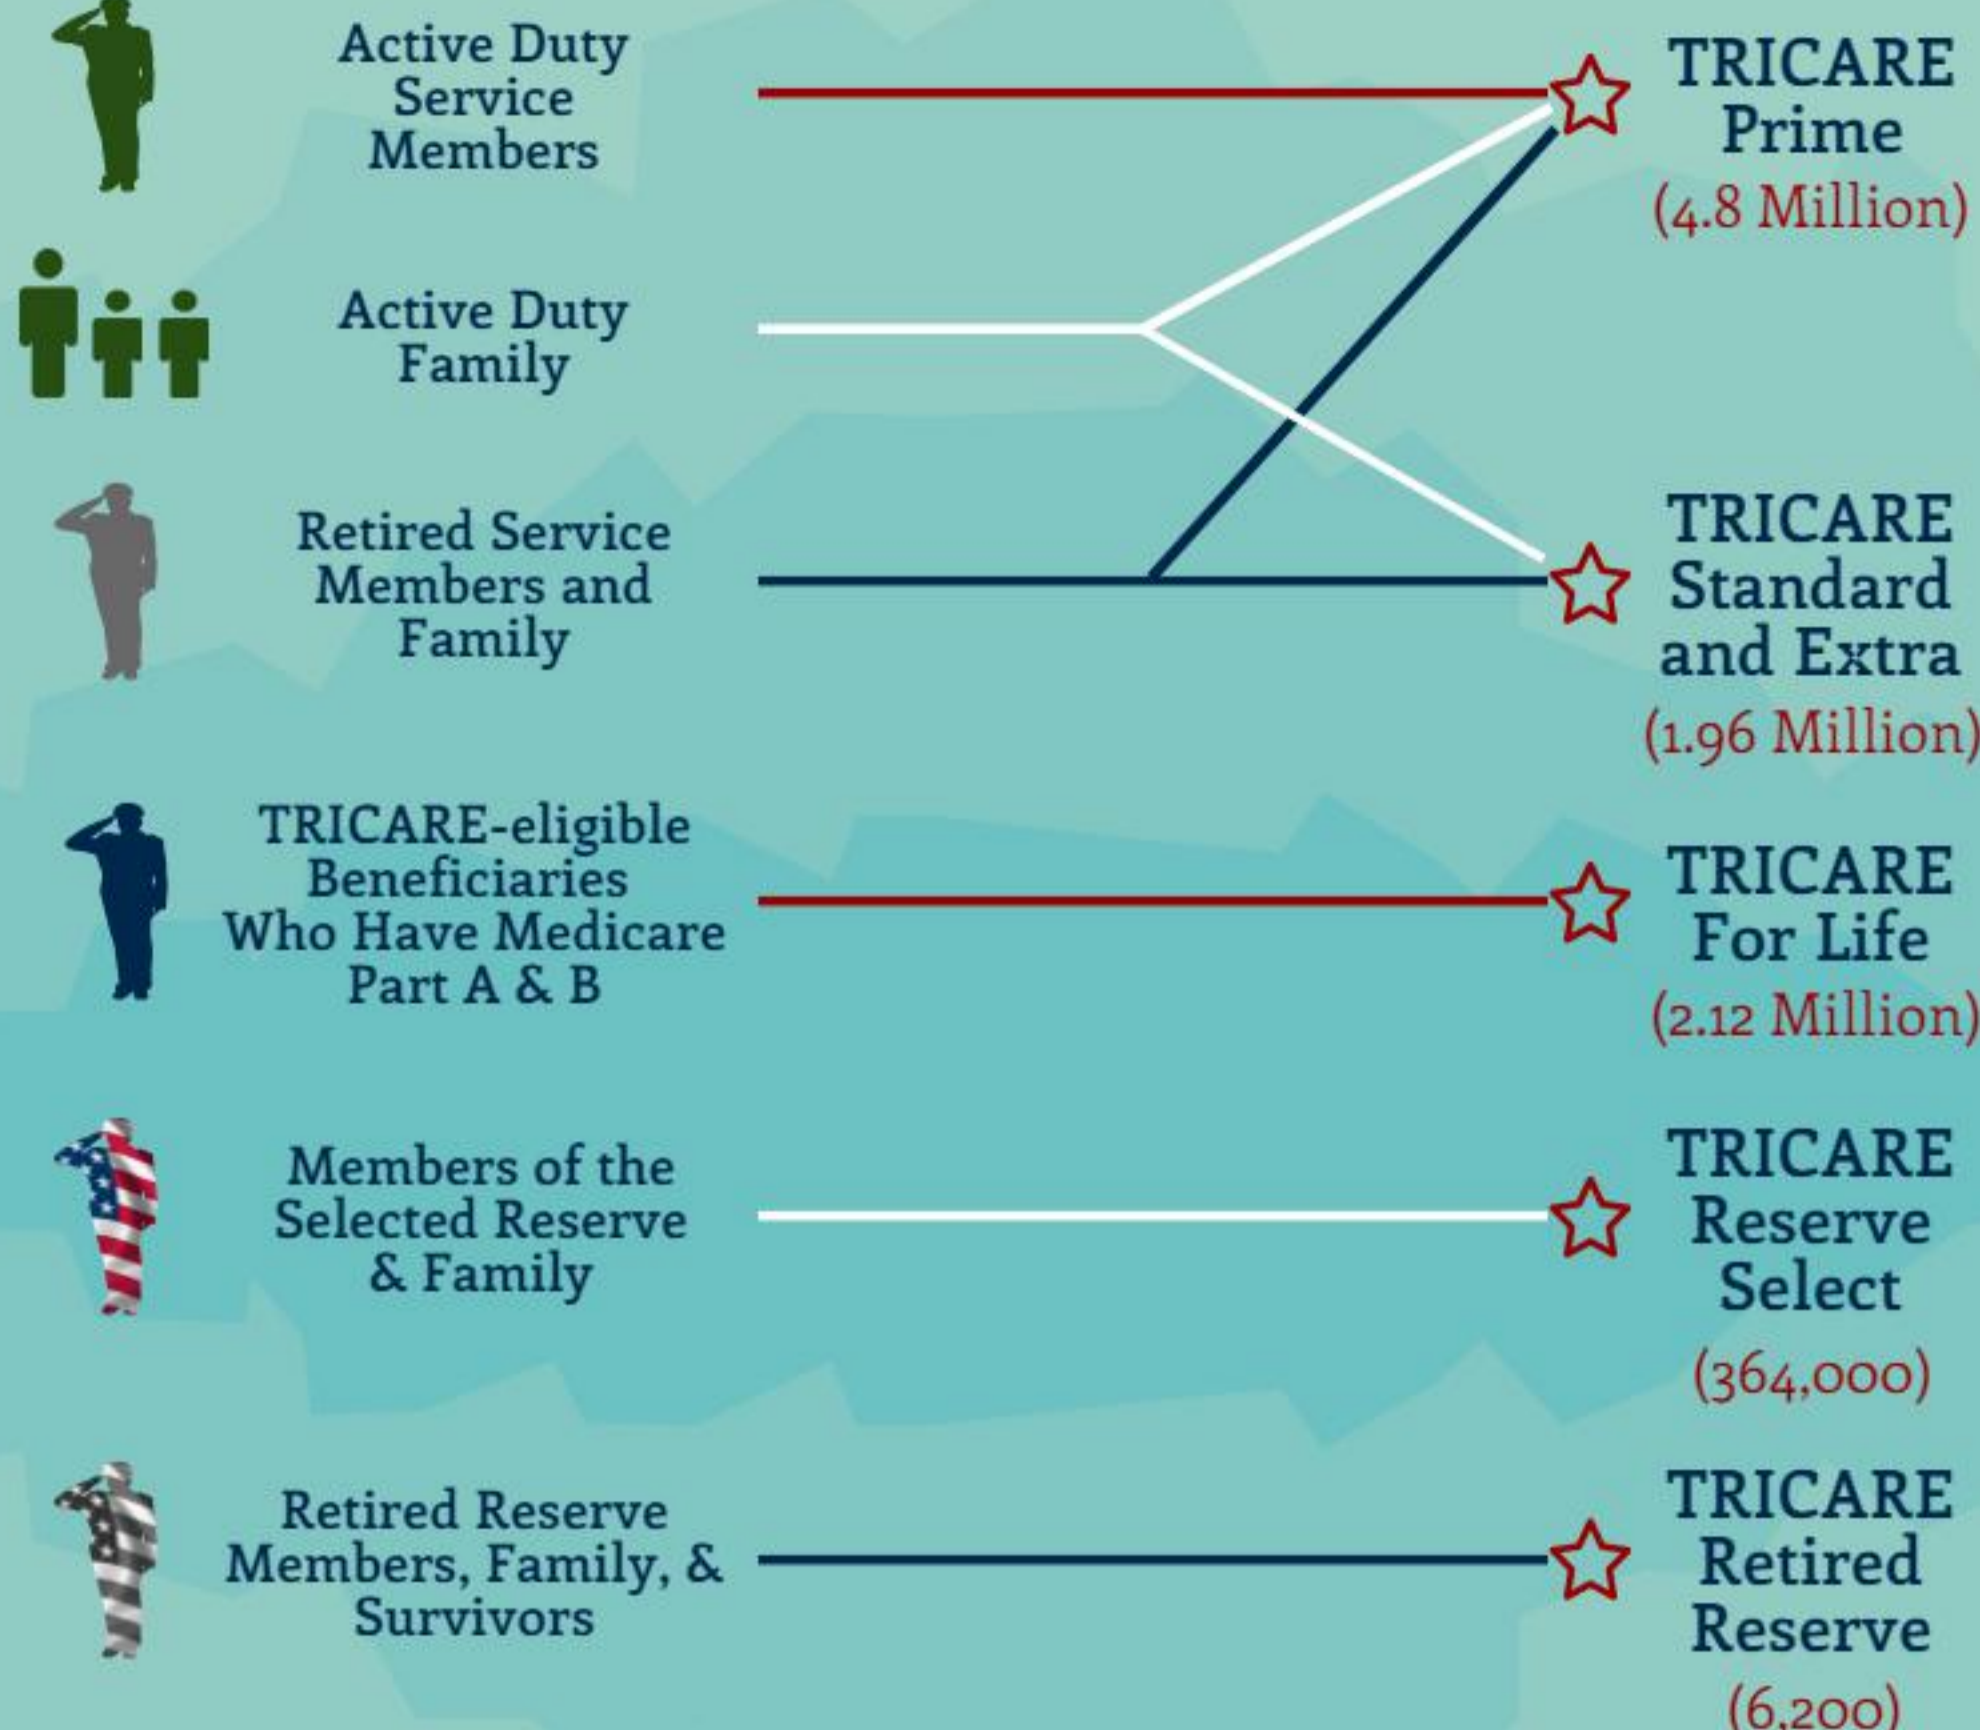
Active Duty Service Members

TRICARE Prime
(4.8 Million)

Active Duty Family

Retired Service Members and Family

TRICARE Standard and Extra
(1.96 Million)

TRICARE-eligible Beneficiaries Who Have Medicare Part A & B

TRICARE For Life
(2.12 Million)

Members of the Selected Reserve & Family

TRICARE Reserve Select
(364,000)

Retired Reserve Members, Family, & Survivors

TRICARE Retired Reserve
(6,200)